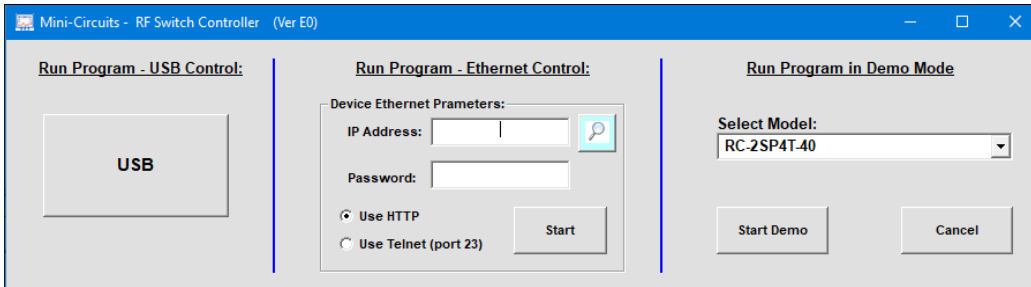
Mini-Circuits - RF Switch Controller (Ver E0)

Run Program - USB Control:

USB

Run Program - Ethernet Control:

Device Ethernet Prameters:

IP Address:

Password:

Use HTTP

Use Telnet (port 23)

Start

Run Program in Demo Mode

Select Model:

RC-2SP4T-40

Start Demo

Cancel